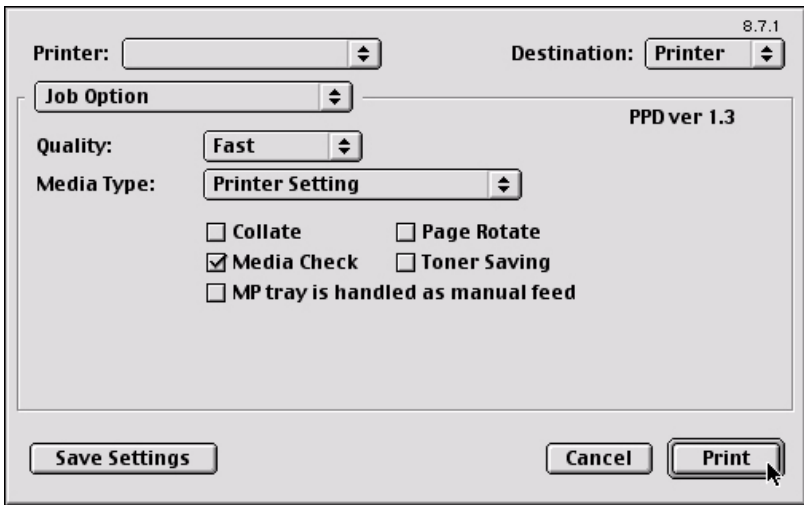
8.7.1

Printer:

Destination: Printer

Job Option

PPD ver 1.3

Quality: Fast

Media Type: Printer Setting

☐ Collate ☐ Page Rotate

☑ Media Check ☐ Toner Saving

☐ MP tray is handled as manual feed

Save Settings

Cancel

Print